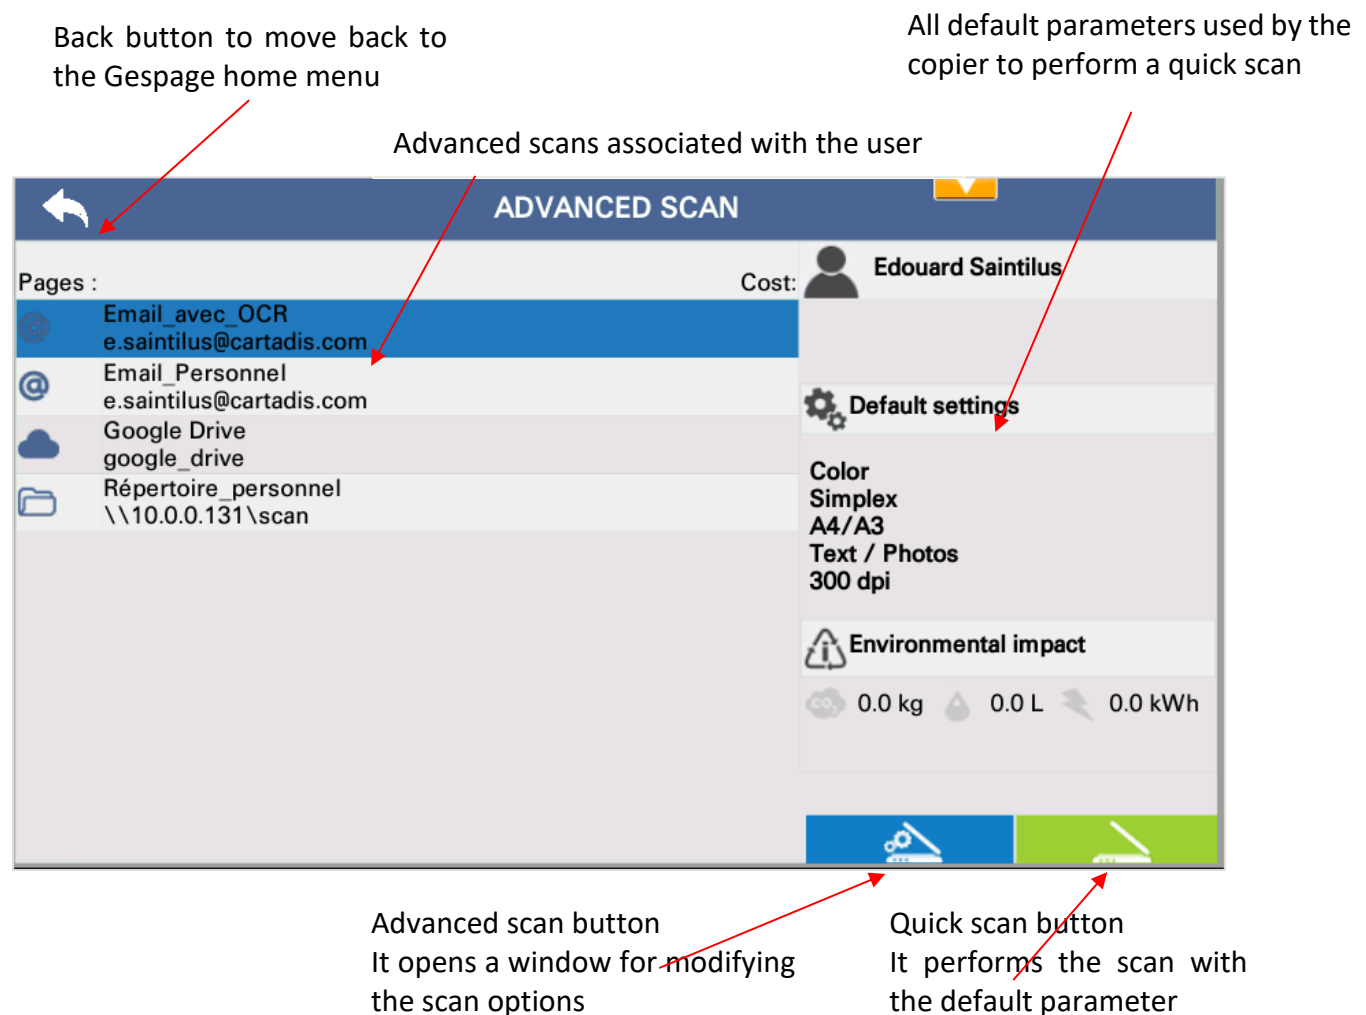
Back button to move back to the Gespage home menu

All default parameters used by the copier to perform a quick scan

Advanced scans associated with the user

ADVANCED SCAN

Pages :

Cost:

Edouard Saintilus

Email_avec_OCR
e.saintilus@cartadis.com

Email_Personnel
e.saintilus@cartadis.com

Google Drive
google_drive

Répertoire_personnel
\\10.0.0.131\scan

Default settings

Color
Simplex
A4/A3
Text / Photos
300 dpi

Environmental impact

0.0 kg 0.0 L 0.0 kWh

Advanced scan button
It opens a window for modifying the scan options

Quick scan button
It performs the scan with the default parameter